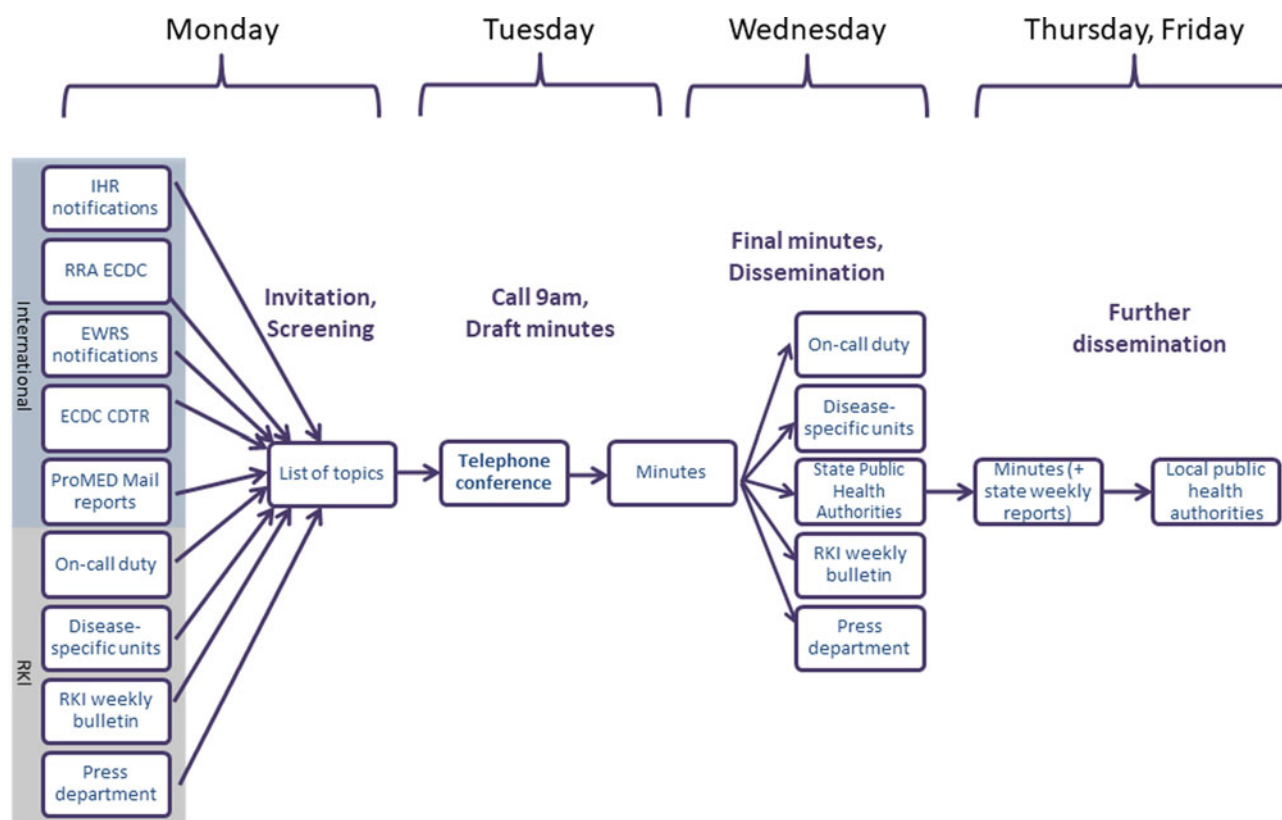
Monday

Tuesday

Wednesday

Thursday, Friday

International

IHR notifications

RRA ECDC

EWRS notifications

ECDC CDTR

ProMED Mail reports

RKI

On-call duty

Disease-specific units

RKI weekly bulletin

Press department

Invitation, Screening

List of topics

Call 9am, Draft minutes

Telephone conference

Minutes

Final minutes, Dissemination

On-call duty

Disease-specific units

State Public Health Authorities

RKI weekly bulletin

Press department

Further dissemination

Minutes (+ state weekly reports)

Local public health authorities